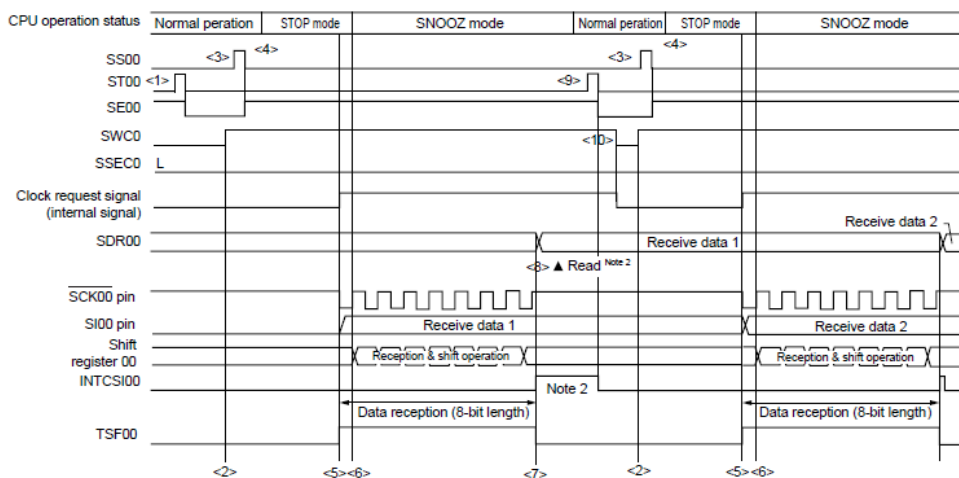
CPU operation status | Normal peration | STOP mode | SNOOZ mode | Normal peration | STOP mode | SNOOZ mode

SS00
<3>
<4>
<3>
<4>
ST00
<1>
<9>
SE00
SWC0
<10>
SSEC0 L
Clock request signal (internal signal)
Receive data 2
SDR00
Receive data 1
<8> ▲ Read Note 2
$\overline{SCK00}$ pin
SI00 pin
Receive data 1
Receive data 2
Shift register 00
Reception & shift operation
Reception & shift operation
INTCSI00
Note 2
Data reception (8-bit length)
Data reception (8-bit length)
TSF00
<2>
<5> <6>
<7>
<2>
<5> <6>